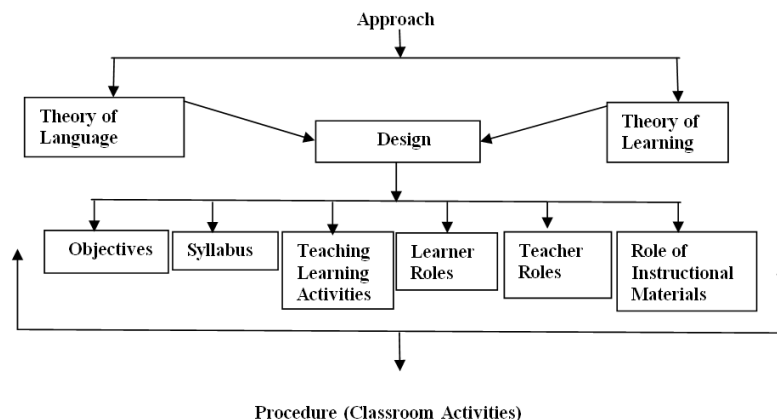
Approach

Theory of Language

Design

Theory of Learning

Objectives

Syllabus

Teaching Learning Activities

Learner Roles

Teacher Roles

Role of Instructional Materials

Procedure (Classroom Activities)